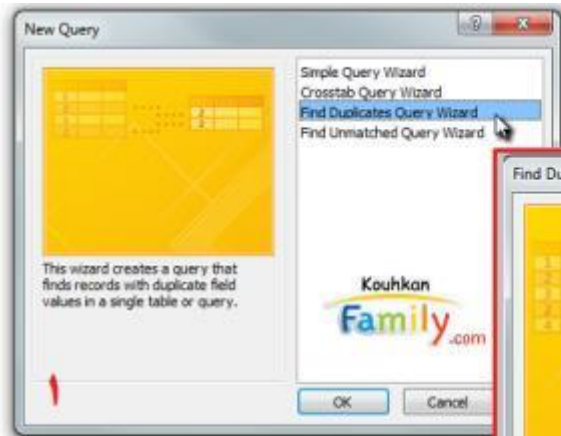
New Query

?

x

Simple Query Wizard
Crosstab Query Wizard
Find Duplicates Query Wizard
Find Unmatched Query Wizard

This wizard creates a query that finds records with duplicate field values in a single table or query.

Kouhkan
Family.com

۱

OK

Cancel

Find Du